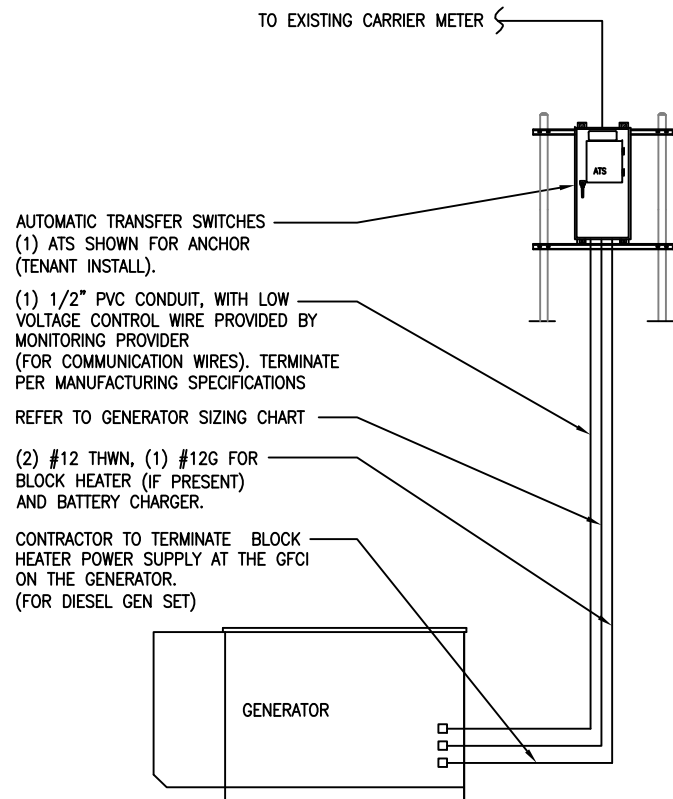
TO EXISTING CARRIER METER

ATS

AUTOMATIC TRANSFER SWITCHES (1) ATS SHOWN FOR ANCHOR (TENANT INSTALL).

(1) 1/2" PVC CONDUIT, WITH LOW VOLTAGE CONTROL WIRE PROVIDED BY MONITORING PROVIDER (FOR COMMUNICATION WIRES). TERMINATE PER MANUFACTURING SPECIFICATIONS

REFER TO GENERATOR SIZING CHART

(2) #12 THWN, (1) #12G FOR BLOCK HEATER (IF PRESENT) AND BATTERY CHARGER.

CONTRACTOR TO TERMINATE BLOCK HEATER POWER SUPPLY AT THE GFCI ON THE GENERATOR. (FOR DIESEL GEN SET)

GENERATOR